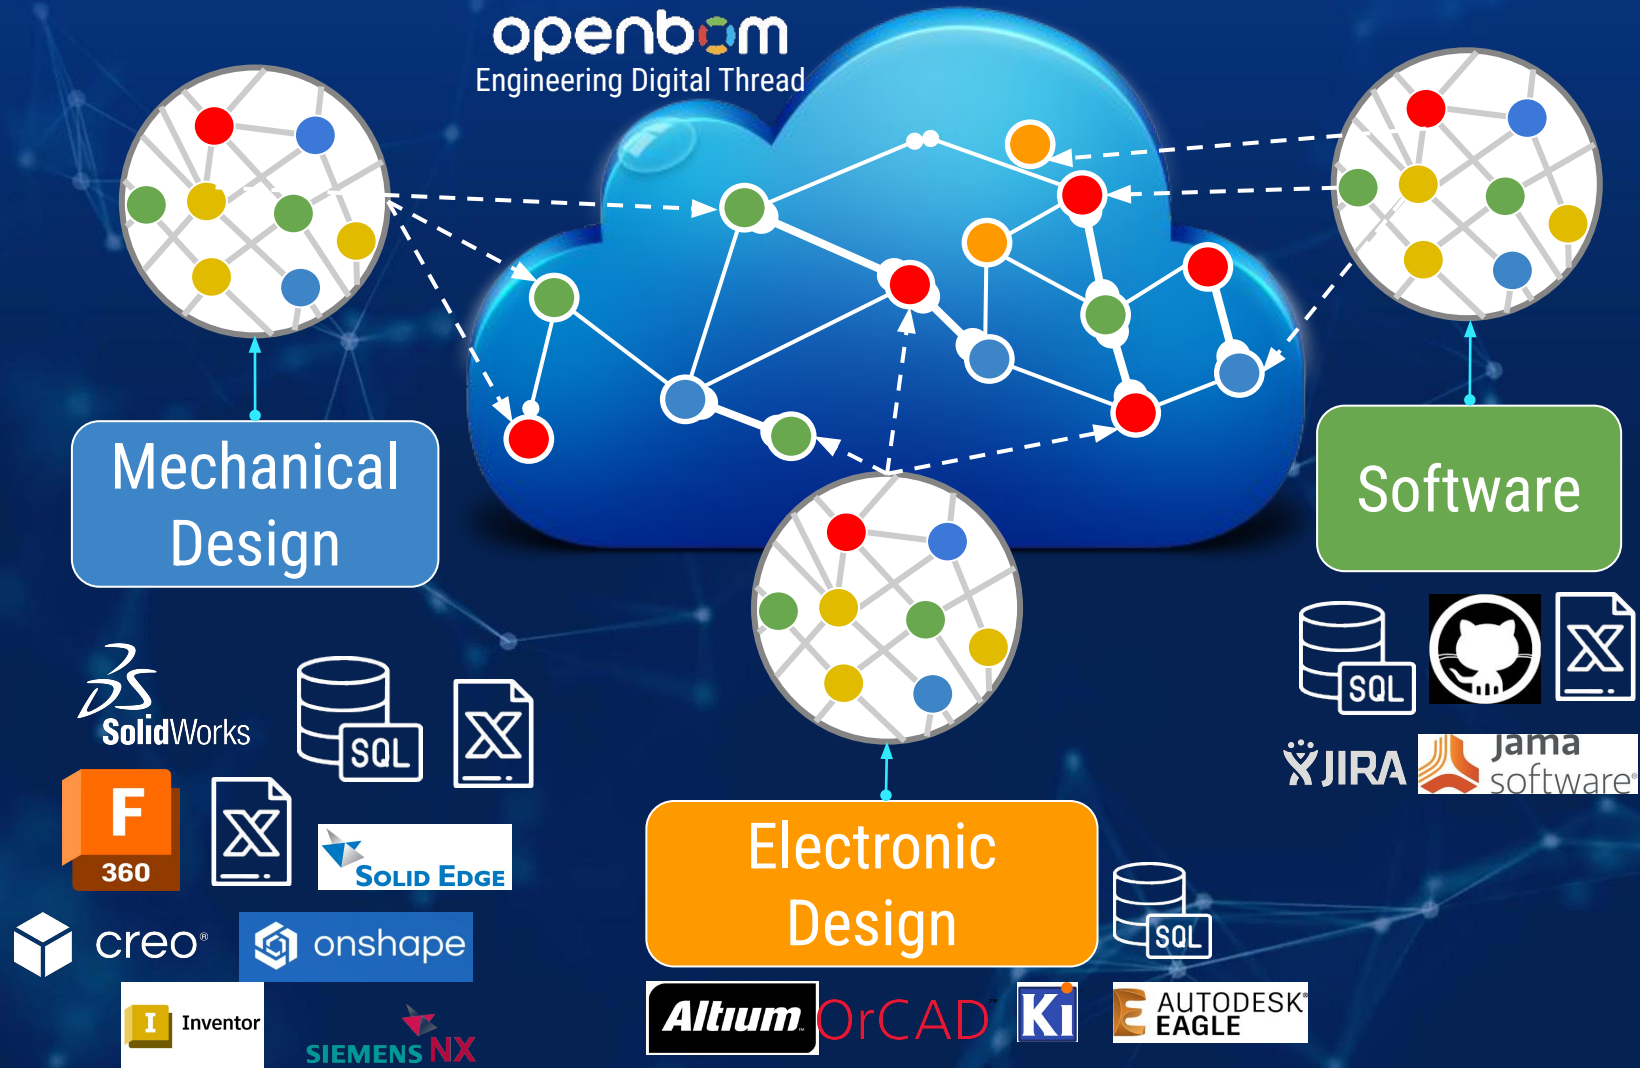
openbom
Engineering Digital Thread

Mechanical Design

Software

Electronic Design

DS SolidWorks

SQL

F 360

SOLID EDGE

creo®

onshape

I Inventor

SIEMENS NX

SQL

JIRA

jama software®

SQL

Altium

OrCAD

Ki

AUTODESK EAGLE